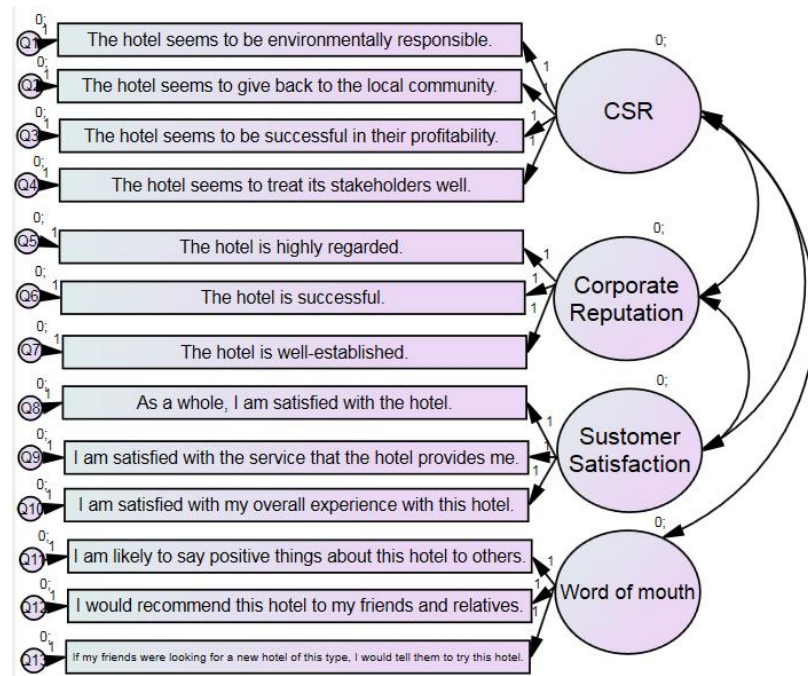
0;
1
Q1
The hotel seems to be environmentally responsible.
0;
1
Q2
The hotel seems to give back to the local community.
0;
1
Q3
The hotel seems to be successful in their profitability.
0;
1
Q4
The hotel seems to treat its stakeholders well.
1
1
0;
CSR

0;
1
Q5
The hotel is highly regarded.
0;
1
Q6
The hotel is successful.
0;
1
Q7
The hotel is well-established.
1
1
0;
Corporate Reputation

0;
1
Q8
As a whole, I am satisfied with the hotel.
0;
1
Q9
I am satisfied with the service that the hotel provides me.
0;
1
Q10
I am satisfied with my overall experience with this hotel.
1
1
0;
Customer Satisfaction

0;
1
Q11
I am likely to say positive things about this hotel to others.
0;
1
Q12
I would recommend this hotel to my friends and relatives.
0;
1
Q13
If my friends were looking for a new hotel of this type, I would tell them to try this hotel.
1
1
0;
Word of mouth